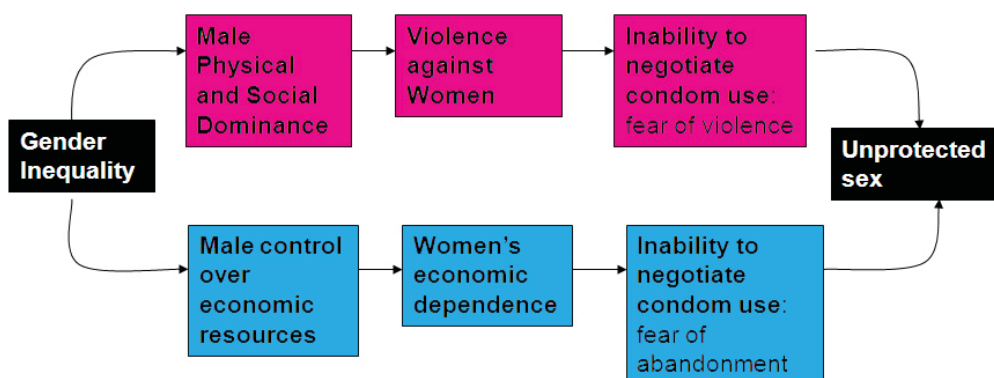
Gender Inequality

Male Physical and Social Dominance

Violence against Women

Inability to negotiate condom use: fear of violence

Male control over economic resources

Women's economic dependence

Inability to negotiate condom use: fear of abandonment

Unprotected sex